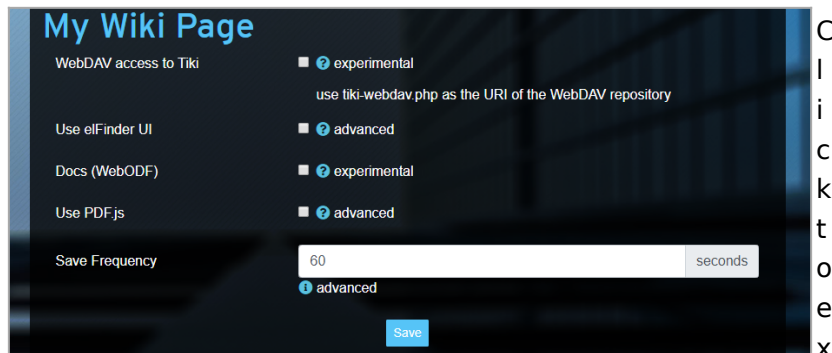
My Wiki Page

WebDAV access to Tiki — experimental

use tiki-webdav.php as the URI of the WebDAV repository

Use elFinder UI — advanced

Docs (WebODF) — experimental

Use PDF.js — advanced

Save Frequency — 60 seconds

advanced

Save

C
l
i
c
k
t
o
e
x